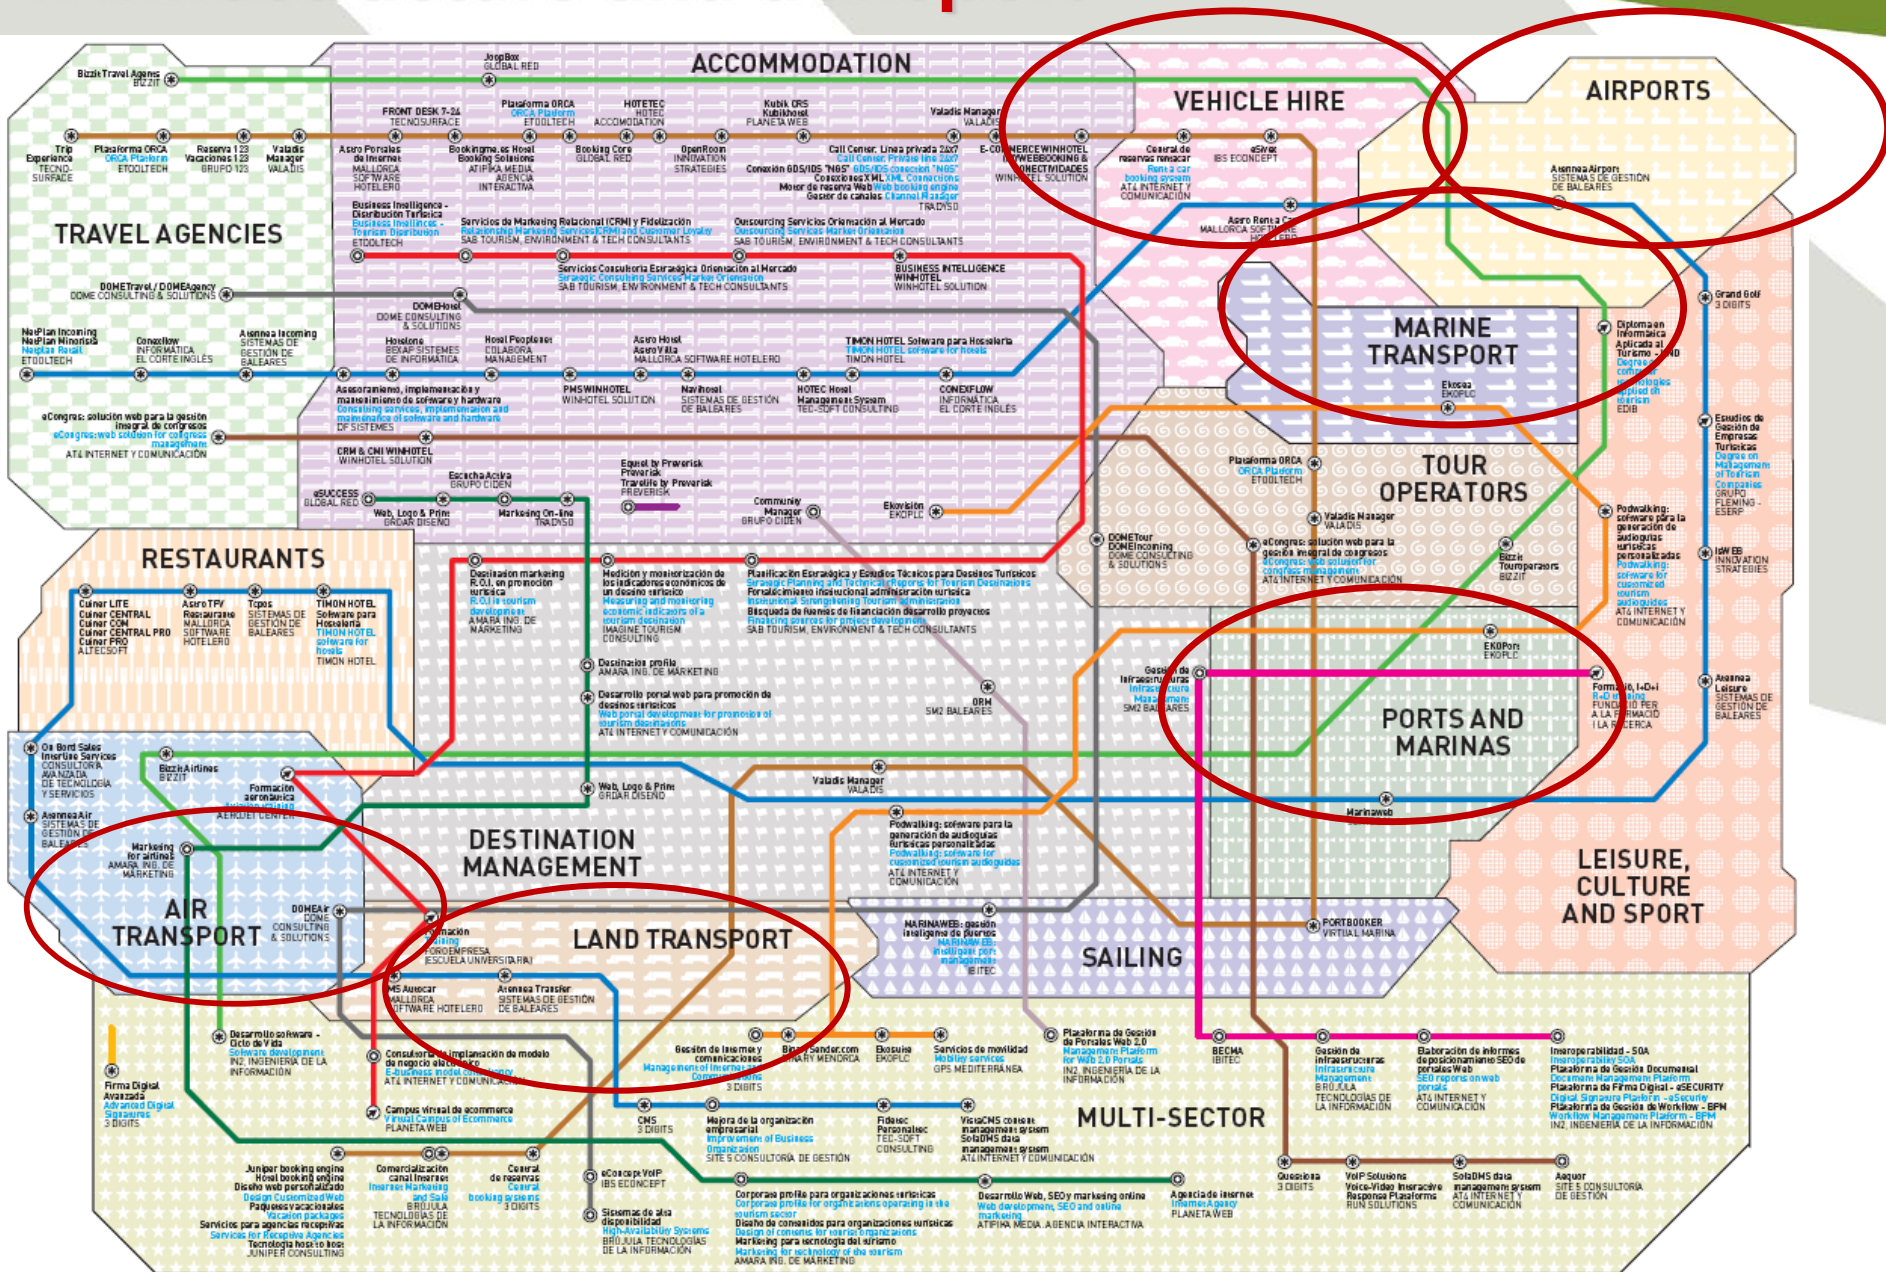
ACCOMMODATION

VEHICLE HIRE

AIRPORTS

TRAVEL AGENCIES

MARINE TRANSPORT

TOUR OPERATORS

RESTAURANTS

PORTS AND MARINAS

DESTINATION MANAGEMENT

LEISURE, CULTURE AND SPORT

AIR TRANSPORT

LAND TRANSPORT

SAILING

MULTI-SECTOR

Bizzit Travel Agents BIZZIT

JoopBox GLOBAL RED

Trip Experience TECNO-SURFACE

Plataforma ORCA ORCA Platform ETOOLTECH

Reserva 123 Vacaciones 123 GRUPO 123

Valadis Manager VALADIS

FRONT DESK 7-24 TECNOSURFACE

Plataforma ORCA ORCA Platform ETOOLTECH

HOTETEC HOTEC ACCOMMODATION

Kubik CRS Kubikhotel PLANETA WEB

Valadis Manager VALADIS

Astro Portales de Internet MALLORCA SOFTWARE HOTELERO

Bookingme.es Hotel Booking Solutions ATIPIKA MEDIA AGENCIA INTERACTIVA

Booking Core GLOBAL RED

OpenRoom INNOVATION STRATEGIES

Call Center. Línea privada 24x7 Call Center. Private line 24x7

Conexión GDS/IDS "NGS" GDS/IDS conexion "NGS"

Conexiones XML XML Connections

Motor de reserva Web Web booking engine

Gestor de canales Channel Manager TRADYSO

E-COMMERCE WINHOTEL WEBBOOKING & CONECTIVIDADES WINHOTEL SOLUTION

Central de reservas renacar Rent a car booking system ATL INTERNET Y COMUNICACIÓN

eSivec IBS ECONCEPT

Asennea Airport SISTEMAS DE GESTIÓN DE BALEARES

Business Intelligence - Distribución Turística Business Intelligence - Tourism Distribution ETOOLTECH

Servicios de Marketing Relacional (CRM) y Fidelización Relationship Marketing Services (CRM) and Customer Loyalty SAB TOURISM, ENVIRONMENT & TECH CONSULTANTS

Outsourcing Servicios Orientación al Mercado Outsourcing Services Market Orientation SAB TOURISM, ENVIRONMENT & TECH CONSULTANTS

Astro Rent a Car MALLORCA SOFTWARE

Servicios Consultoría Estratégica Orientación al Mercado Strategic Consulting Services Market Orientation SAB TOURISM, ENVIRONMENT & TECH CONSULTANTS

BUSINESS INTELLIGENCE WINHOTEL WINHOTEL SOLUTION

DOMETravel / DOMEAgency DOME CONSULTING & SOLUTIONS

DOMEHotel DOME CONSULTING & SOLUTIONS

Grand Golf 3 DIGITS

NetPlan Incoming NetPlan Minorista NetPlan Retail ETOOLTECH

Conextlow INFORMÁTICA EL CORTE INGLÉS

Asennea Incoming SISTEMAS DE GESTIÓN DE BALEARES

Hostelona BEXAP SISTEMES DE INFORMÀTICA

Hotel Peoplenet COLABORA MANAGEMENT

Astro Hotel Astro Villa MALLORCA SOFTWARE HOTELERO

TIMON HOTEL Software para Hostelería TIMON HOTEL software for hotels TIMON HOTEL

Diplomas en Informática Aplicada al Turismo - UNED Degree course Technologies Applied on Tourism EDIB

Asesoramiento, implementación y mantenimiento de software y hardware Consulting services, implementation and maintenance of software and hardware DF SISTEMES

PMS WINHOTEL WINHOTEL SOLUTION

Navihotel SISTEMAS DE GESTIÓN DE BALEARES

HOTEC Hotel Management System TEC-SOFT CONSULTING

CONEXFLOW INFORMÁTICA EL CORTE INGLÉS

Ekosea EKOPLC

Estudios de Gestión de Empresas Turísticas Degree on Management of Tourism Companies GRUPO FLEMING - ESERP

eCongres: solución web para la gestión integral de congresos eCongres: web solution for congress management ATL INTERNET Y COMUNICACIÓN

CRM & CMI WINHOTEL WINHOTEL SOLUTION

Escuela Activa GRUPO CIDEN

Equest by Preverisk Preverisk Travelife by Preverisk PREVERISK

Plataforma ORCA ORCA Platform ETOOLTECH

eSUCCESS GLOBAL RED

Web, Logo & Print GRDAR DISENO

Marketing On-line TRADYSO

Community Manager GRUPO CIDEN

Ekovisión EKOPLC

Valadis Manager VALADIS

Podwalking: software para la generación de audioguías turísticas personalizadas Podwalking: software for customized tourism audioguides ATL INTERNET Y COMUNICACIÓN

IdWEB INNOVATION STRATEGIES

DOMETour DOMEIncoming DOME CONSULTING & SOLUTIONS

eCongres: solución web para la gestión integral de congresos eCongres: web solution for congress management ATL INTERNET Y COMUNICACIÓN

Bizzit Touroperators BIZZIT

Cuiner LITE Cuiner CENTRAL Cuiner COM Cuiner CENTRAL PRO Cuiner PRO ALTECSOFT

Astro TPV Restaurante MALLORCA SOFTWARE HOTELERO

Tcpos SISTEMAS DE GESTIÓN DE BALEARES

TIMON HOTEL Software para Hostelería TIMON HOTEL software for hotels TIMON HOTEL

Destinación marketing R.O.I. en promoción turística R.O.I in tourism development AMARA ING. DE MARKETING

Medición y monitorización de los indicadores económicos de un destino turístico Measuring and monitoring economic indicators of a tourism destination IMAGINE TOURISM CONSULTING

Planificación Estratégica y Estudios Técnicos para Destinos Turísticos Strategic Planning and Technical Reports for Tourism Destinations Fortalecimiento institucional administración turística Institutional Strengthening Tourism administrations Búsqueda de fuentes de financiación desarrollo proyectos Financing sources for project development SAB TOURISM, ENVIRONMENT & TECH CONSULTANTS

EKOPort EKOPLC

Destination profile AMARA ING. DE MARKETING

Gestión de infraestructuras Infrastructure Management SM2 BALEARES

Formación, I+D+i R+D+i training FUNDACIÓ PER A LA FORMACIÓ I LA RECERCA

Asennea Leisure SISTEMAS DE GESTIÓN DE BALEARES

Desarrollo portal web para promoción de destinos turísticos Web portal development for promotion of tourism destinations ATL INTERNET Y COMUNICACIÓN

ORM SM2 BALEARES

On Bord Sales Inserline Services CONSULTORÍA AVANZADA DE TECNOLOGÍA Y SERVICIOS

Bizzit Airlines BIZZIT

Formación aeronáutica Aviation education AEROTEC CENTER

Web, Logo & Print GRDAR DISENO

Valadis Manager VALADIS

Marinaweb

Asennea Air SISTEMAS DE GESTIÓN DE BALEARES

Marketing for airlines AMARA ING. DE MARKETING

Podwalking: software para la generación de audioguías turísticas personalizadas Podwalking: software for customized tourism audioguides ATL INTERNET Y COMUNICACIÓN

DOMEAir DOME CONSULTING & SOLUTIONS

Formación Training FOROEMPRESA (ESCUELA UNIVERSITARIA)

MARINAWEB: gestión inteligente de puertos MARINAWEB: intelligent port management IBITEC

PORTBOOKER VIRTUAL MARINA

MS Autocar MALLORCA SOFTWARE HOTELERO

Asennea Transfer SISTEMAS DE GESTIÓN DE BALEARES

Firma Digital Avanzada Advanced Digital Signatures 3 DIGITS

Desarrollo software - Ciclo de Vida Software development INS. INGENIERÍA DE LA INFORMACIÓN

Consultoría implantación de modelo de negocio electrónico E-business model consultancy ATL INTERNET Y COMUNICACIÓN

Gestión de Internet y comunicaciones Management of Internet and Communications 3 DIGITS

Binary Sander.com MARY MENORCA

Ekosuite EKOPLC

Servicios de movilidad Mobility services GPS MEDITERRÀNEA

Plataforma de Gestión de Portales Web 2.0 Management Platform for Web 2.0 Portals IN2. INGENIERÍA DE LA INFORMACIÓN

BECMA IBITEC

Gestión de infraestructuras Infrastructure Management BRÚJULA TECNOLOGÍAS DE LA INFORMACIÓN

Elaboración de informes de posicionamiento SEO de portales Web SEO reports on web portals ATL INTERNET Y COMUNICACIÓN

Interoperabilidad - SOA Interoperability SOA Plataforma de Gestión Documental Document Management Platform Plataforma de Firma Digital - eSECURITY Digital Signature Platform - eSecurity Plataforma de Gestión de Workflow - BPM Workflow Management Platform - BPM IN2. INGENIERÍA DE LA INFORMACIÓN

Campus virtual de ecommerce Virtual Campus of Ecommerce PLANETA WEB

CMS 3 DIGITS

Mejora de la organización empresarial Improvement of Business Organization SITE 5 CONSULTORÍA DE GESTIÓN

Fidelsoc Personalsoc TEC-SOFT CONSULTING

VisualCMS content management system SolaDMS data management system ATL INTERNET Y COMUNICACIÓN

Questiona 3 DIGITS

VoIP Solutions Voice-Video Interactive Response Platforms RUN SOLUTIONS

SolaDMS data management system ATL INTERNET Y COMUNICACIÓN

Aequor SITE 5 CONSULTORÍA DE GESTIÓN

Juniper booking engine Hotel booking engine Diseño web personalizado Design Customized Web Paquetes vacacionales Vacation packages Servicios para agencias receptivas Services for Receptive Agencies Tecnología hostelera Technology hospitality JUNIPER CONSULTING

Comercialización canal Internet Internet Marketing and Sale BRÚJULA TECNOLOGÍAS DE LA INFORMACIÓN

Central de reservas Central booking systems 3 DIGITS

eConcept VoIP IBS ECONCEPT

Sistemas de alta disponibilidad High-Availability Systems BRÚJULA TECNOLOGÍAS DE LA INFORMACIÓN

Corporate profile para organizaciones turísticas Corporate profile for organizations operating in the tourism sector Diseño de contenidos para organizaciones turísticas Design of contents for tourist organizations Marketing para tecnología del turismo Marketing for technology of the tourism AMARA ING. DE MARKETING

Desarrollo Web, SEO y marketing online Web development, SEO and online marketing ATIPIKA MEDIA .AGENCIA INTERACTIVA

Agencia de Internet Internet Agency PLANETA WEB